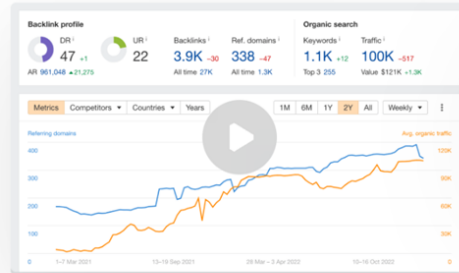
Backlink profile

DR
47 +1
AR 961,048 ▲21,275

UR
22

Backlinks
3.9K −30
All time 27K

Ref. domains
338 −47
All time 1.3K

Organic search

Keywords
1.1K +12
Top 3 255

Traffic
100K −517
Value $121K +1.3K

Metrics | Competitors ▾ | Countries ▾ | Years

1M | 6M | 1Y | 2Y | All | Weekly ▾

Referring domains

Avg. organic traffic

400
300
200
100
0

120K
90K
60K
30K
0

1–7 Mar 2021 | 13–19 Sep 2021 | 28 Mar – 3 Apr 2022 | 10–16 Oct 2022